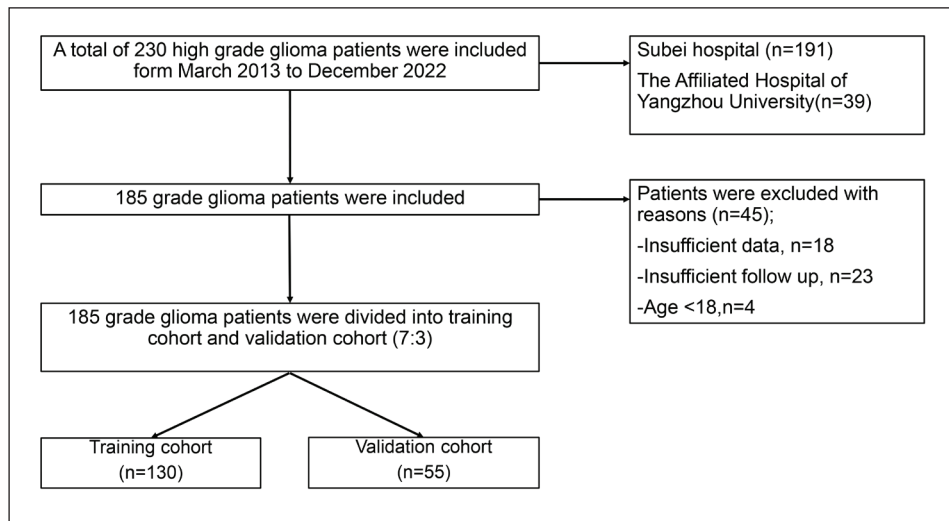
A total of 230 high grade glioma patients were included form March 2013 to December 2022

Subei hospital (n=191)

The Affiliated Hospital of Yangzhou University(n=39)

185 grade glioma patients were included

Patients were excluded with reasons (n=45);

-Insufficient data, n=18

-Insufficient follow up, n=23

-Age <18,n=4

185 grade glioma patients were divided into training cohort and validation cohort (7:3)

Training cohort (n=130)

Validation cohort (n=55)